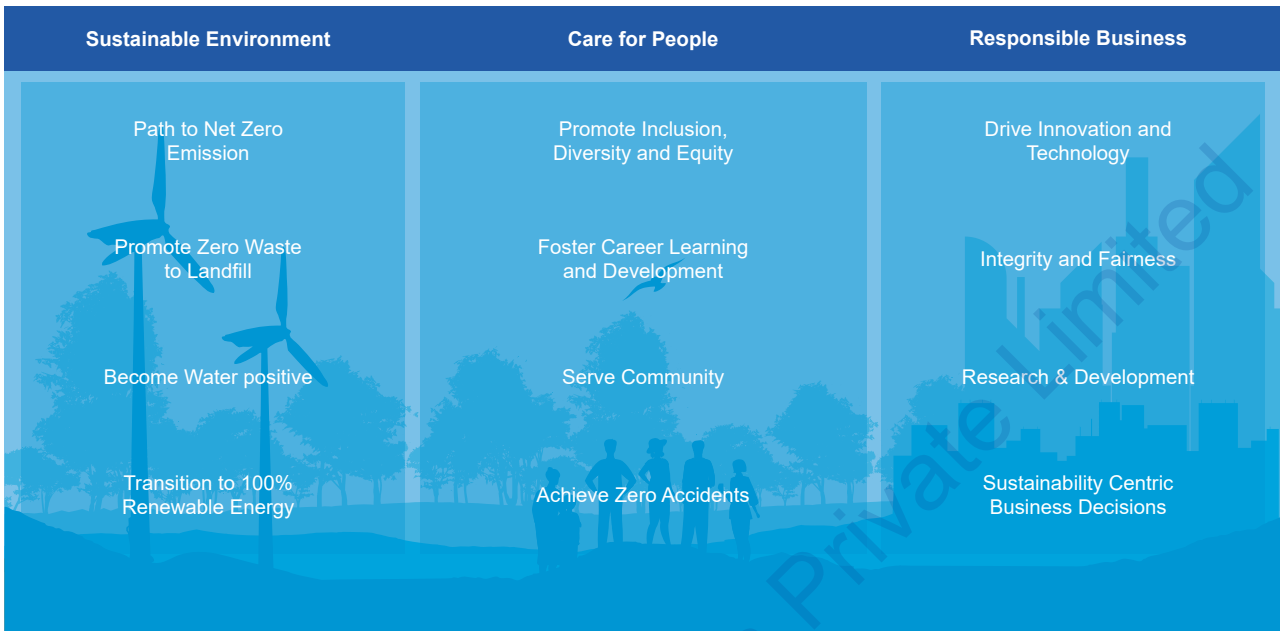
Sustainable Environment

Path to Net Zero Emission

Promote Zero Waste to Landfill

Become Water positive

Transition to 100% Renewable Energy

Care for People

Promote Inclusion, Diversity and Equity

Foster Career Learning and Development

Serve Community

Achieve Zero Accidents

Responsible Business

Drive Innovation and Technology

Integrity and Fairness

Research & Development

Sustainability Centric Business Decisions

Private Limited